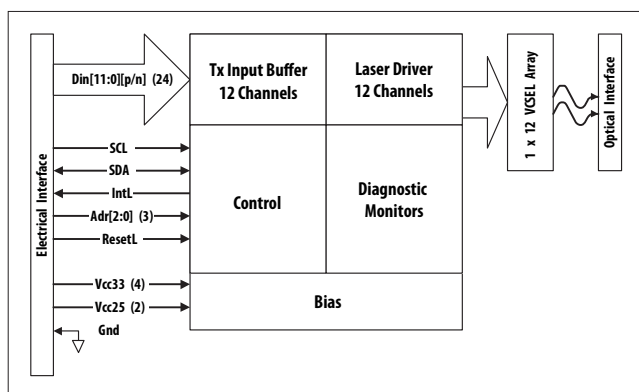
Electrical Interface

Din[11:0][p/n] (24)

Tx Input Buffer 12 Channels

Laser Driver 12 Channels

1 x 12 VCSEL Array

Optical Interface

SCL

SDA

IntL

Adr[2:0] (3)

ResetL

Control

Diagnostic Monitors

Vcc33 (4)

Vcc25 (2)

Bias

Gnd